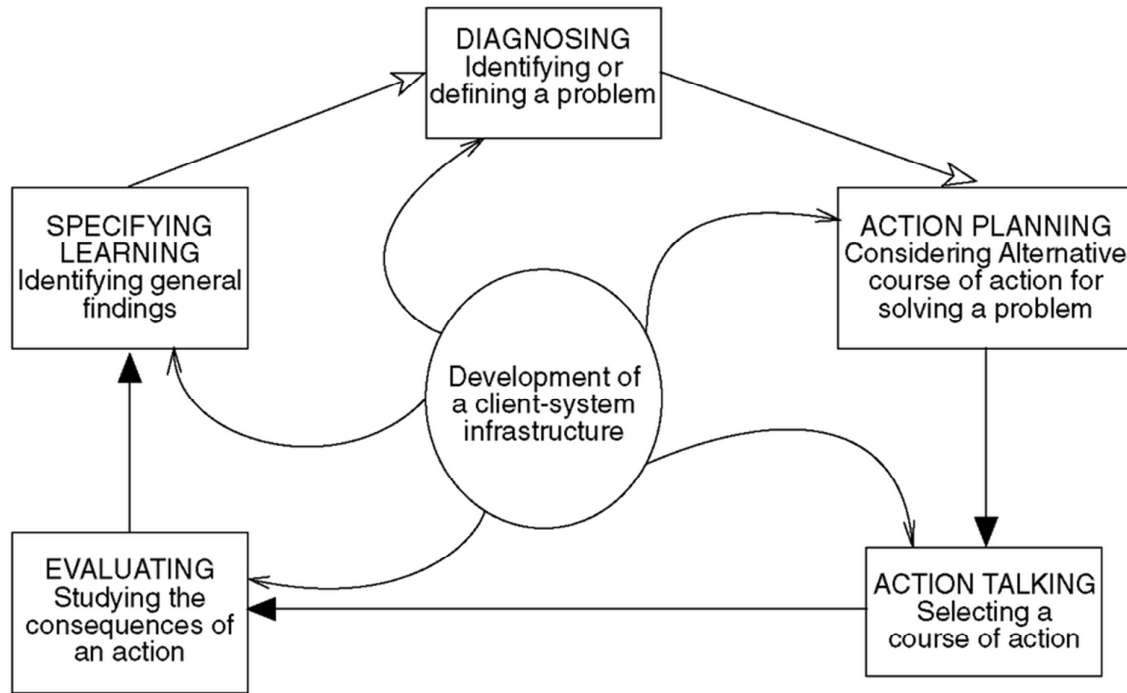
DIAGNOSING
Identifying or defining a problem

SPECIFYING LEARNING
Identifying general findings

ACTION PLANNING
Considering Alternative course of action for solving a problem

Development of a client-system infrastructure

EVALUATING
Studying the consequences of an action

ACTION TALKING
Selecting a course of action